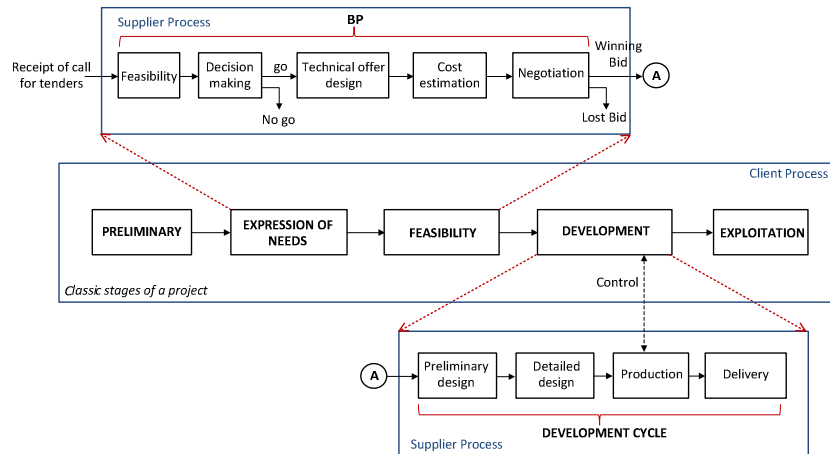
Supplier Process

BP

Receipt of call for tenders

Feasibility

Decision making

go

No go

Technical offer design

Cost estimation

Negotiation

Winning Bid

Lost Bid

A

Client Process

PRELIMINARY

EXPRESSION OF NEEDS

FEASIBILITY

DEVELOPMENT

EXPLOITATION

Classic stages of a project

Control

A

Preliminary design

Detailed design

Production

Delivery

Supplier Process

DEVELOPMENT CYCLE